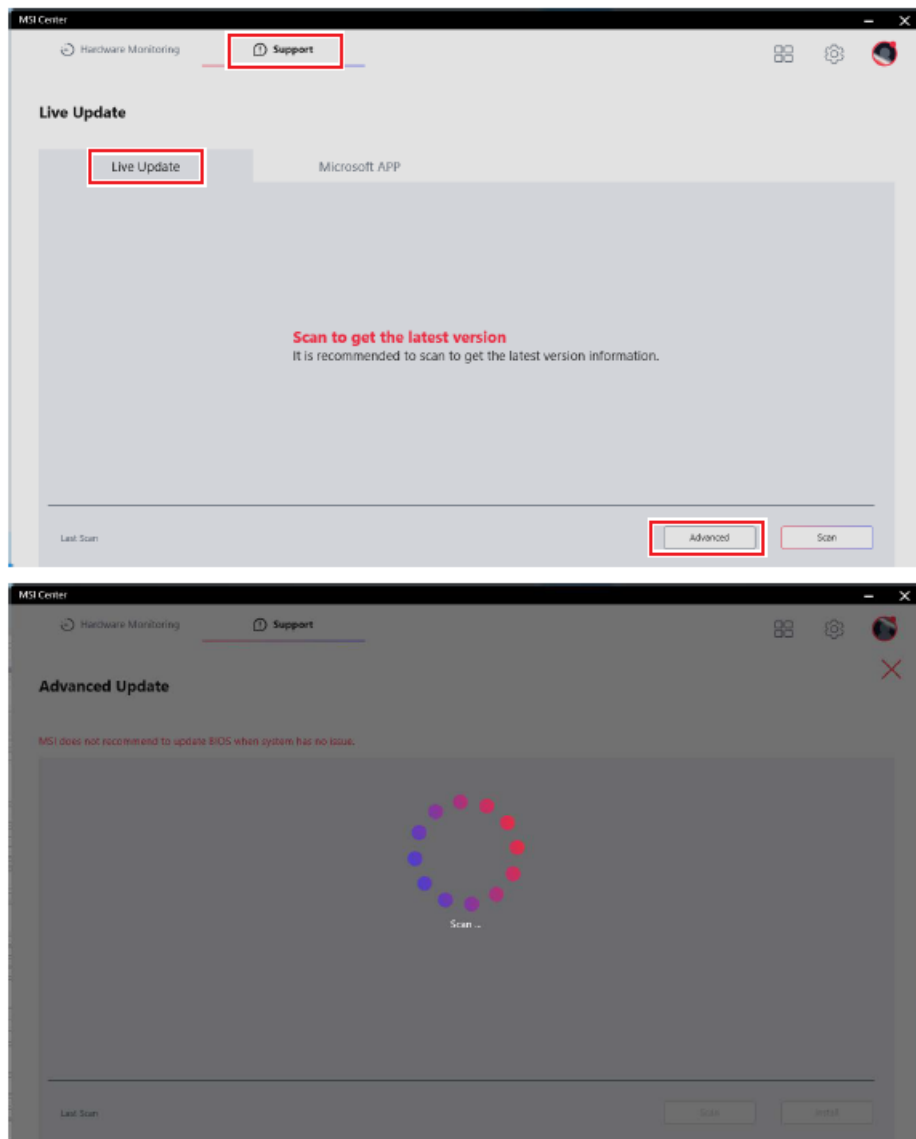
MSI Center

Hardware Monitoring

Support

Live Update

Live Update

Microsoft APP

Scan to get the latest version

It is recommended to scan to get the latest version information.

Last Scan

Advanced

Scan

MSI Center

Hardware Monitoring

Support

Advanced Update

MSI does not recommend to update BIOS when system has no issue.

Scan ...

Last Scan

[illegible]

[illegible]